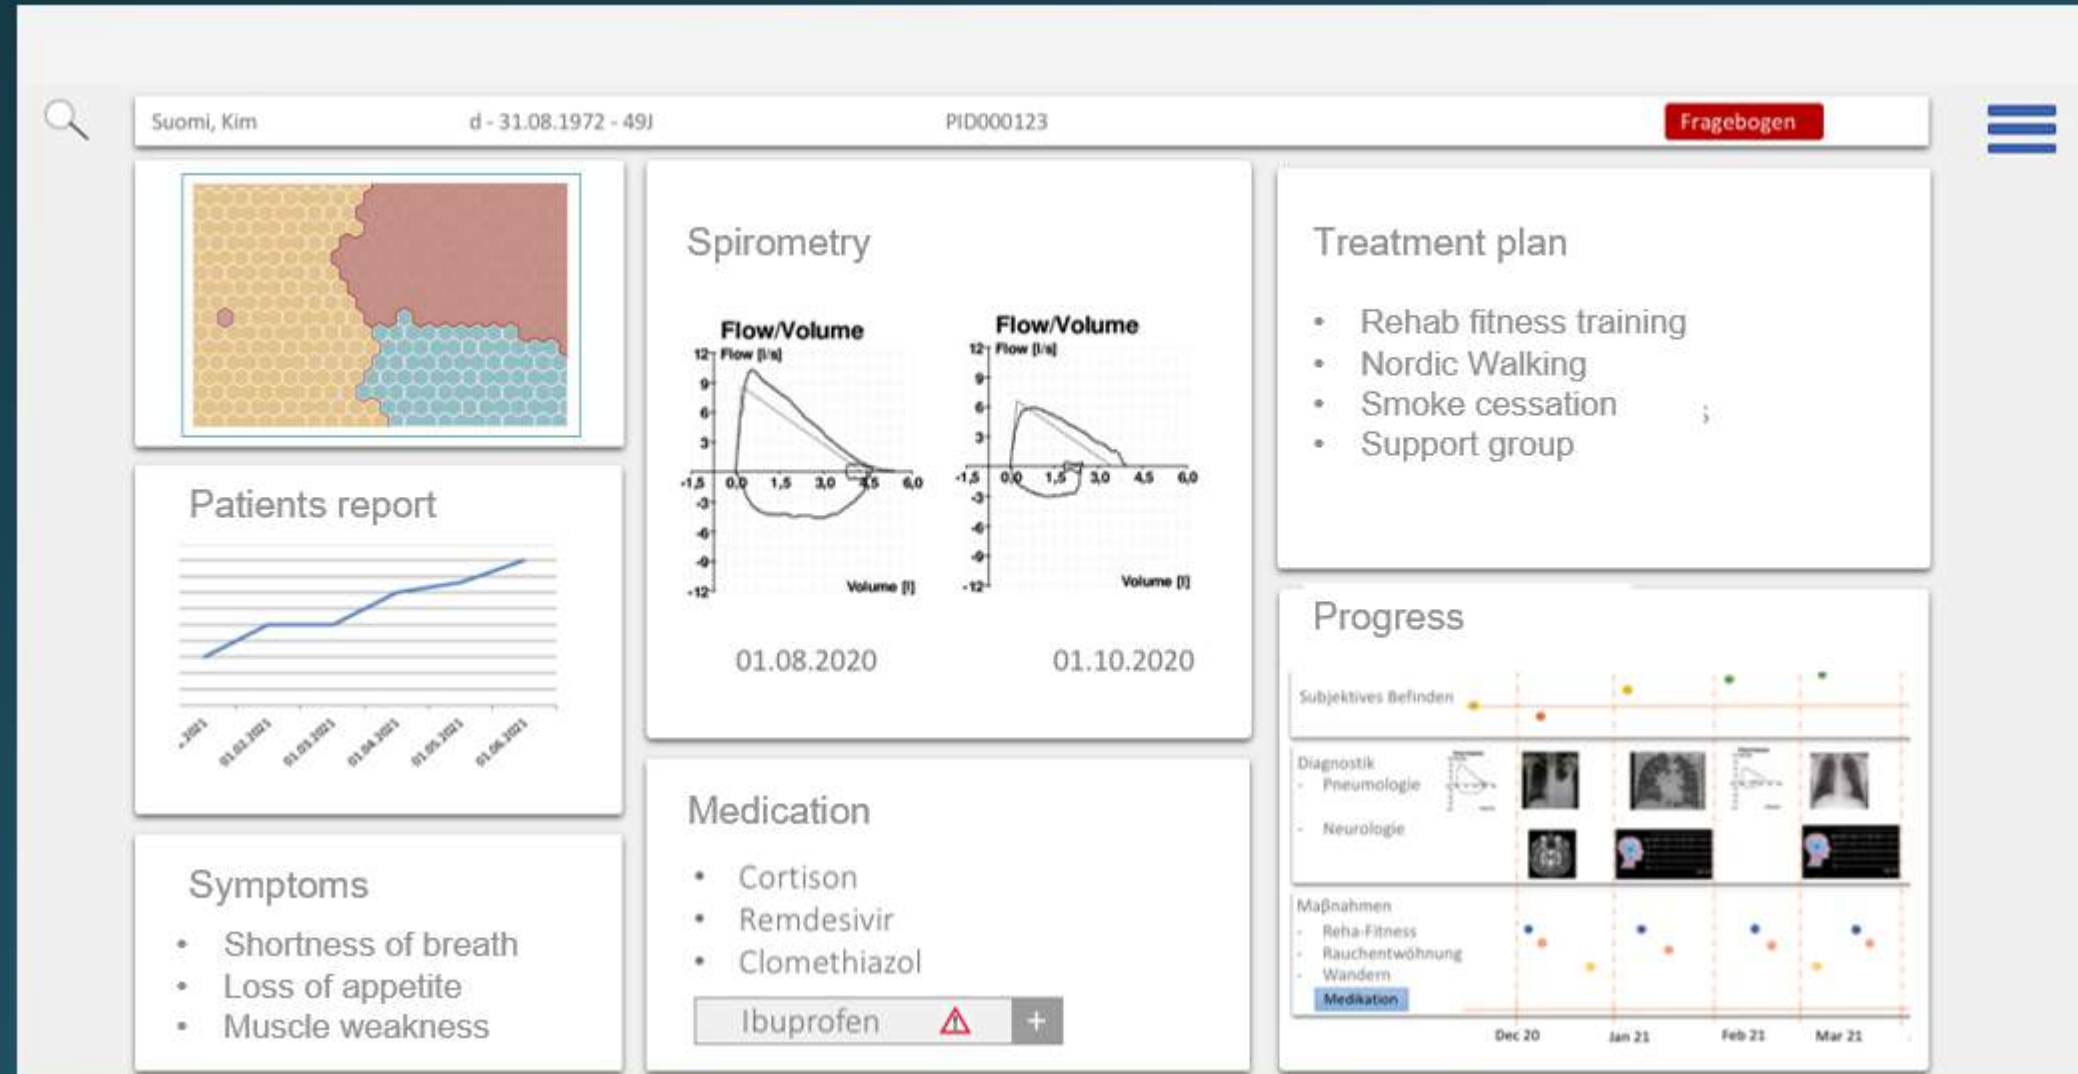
Suomi, Kim d - 31.08.1972 - 49J PID000123 Fragebogen

Spirometry

Flow/Volume
Flow [l/s]
12
9
6
3
-1,5 0,0 1,5 3,0 4,5 6,0
-3
-6
-9
-12
Volume [l]

Flow/Volume
Flow [l/s]
12
9
6
3
-1,5 0,0 1,5 3,0 4,5 6,0
-3
-6
-9
-12
Volume [l]

01.08.2020 01.10.2020

Treatment plan

- Rehab fitness training
- Nordic Walking
- Smoke cessation
- Support group

Patients report

.2021 01.02.2021 01.03.2021 01.04.2021 01.05.2021 01.06.2021

Progress

Subjektives Befinden

Diagnostik
- Pneumologie
- Neurologie

Maßnahmen
- Reha-Fitness
- Rauchentwöhnung
- Wandern
Medikation

Dec 20 Jan 21 Feb 21 Mar 21

Medication

- Cortison
- Remdesivir
- Clomethiazol

Ibuprofen +

Symptoms

- Shortness of breath
- Loss of appetite
- Muscle weakness